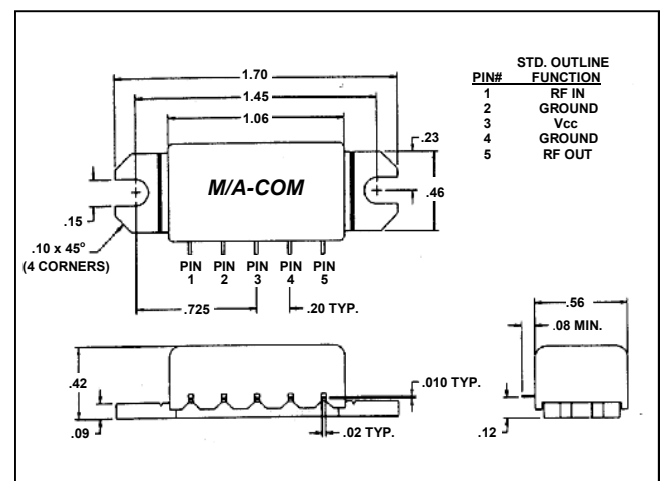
1.70
1.45
1.06
.23
M/A-COM
.46
.15
.10 x 45°
(4 CORNERS)
PIN 1
PIN 2
PIN 3
PIN 4
PIN 5
.725
.20 TYP.

| PIN# | STD. OUTLINE FUNCTION |
|---|---|
| 1 | RF IN |
| 2 | GROUND |
| 3 | Vcc |
| 4 | GROUND |
| 5 | RF OUT |

.42
.09
.010 TYP.
.02 TYP.
.56
.08 MIN.
.12